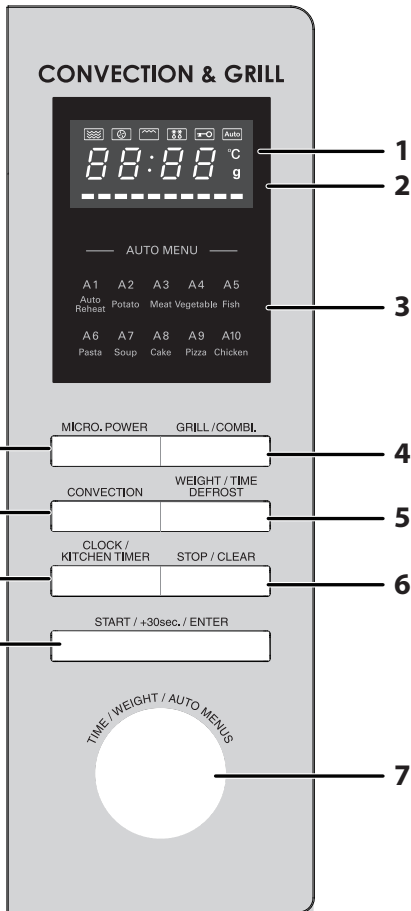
CONVECTION & GRILL

Auto

88:88 °C g

1

2

AUTO MENU

A1 Auto Reheat A2 Potato A3 Meat A4 Vegetable A5 Fish

A6 Pasta A7 Soup A8 Cake A9 Pizza A10 Chicken

3

MICRO. POWER

GRILL / COMBI.

4

CONVECTION

WEIGHT / TIME DEFROST

5

CLOCK / KITCHEN TIMER

STOP / CLEAR

6

START / +30sec. / ENTER

TIME / WEIGHT / AUTO MENUS

7